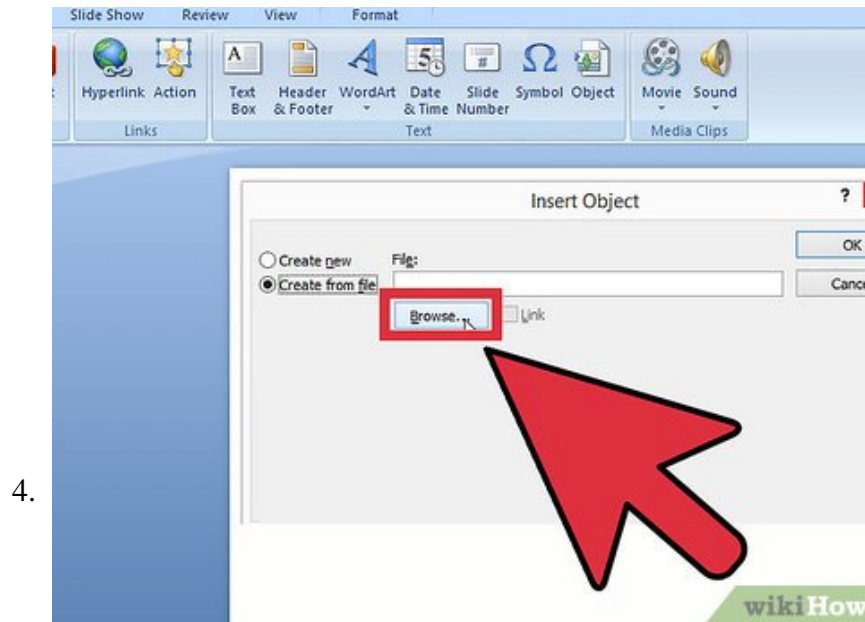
Slide Show Review View Format

Hyperlink Action
Links

Text Box
Header & Footer
WordArt
Date & Time
Slide Number
Symbol
Object
Text

Movie
Sound
Media Clips

Insert Object

?

Create new
Create from file

File:

Browse...

Link

OK

Cance

4.

wikiHow